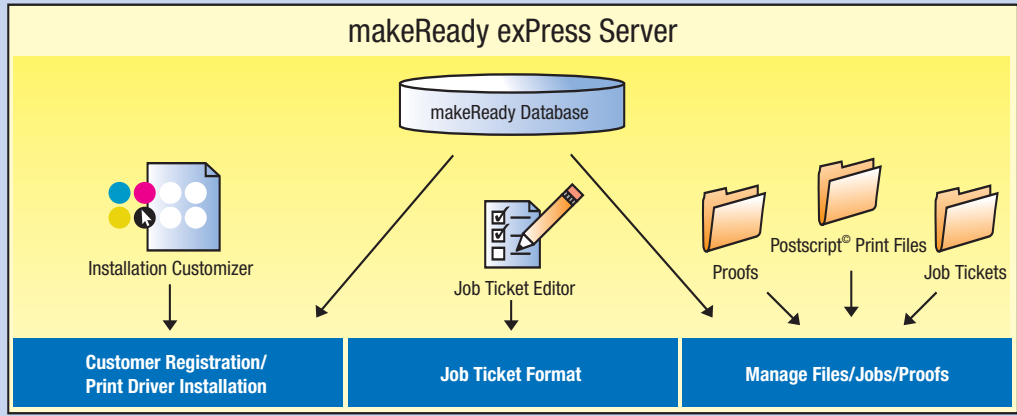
makeReady exPress Server

makeReady Database

Installation Customizer

Job Ticket Editor

Postscript© Print Files

Proofs

Job Tickets

Customer Registration/ Print Driver Installation

Job Ticket Format

Manage Files/Jobs/Proofs